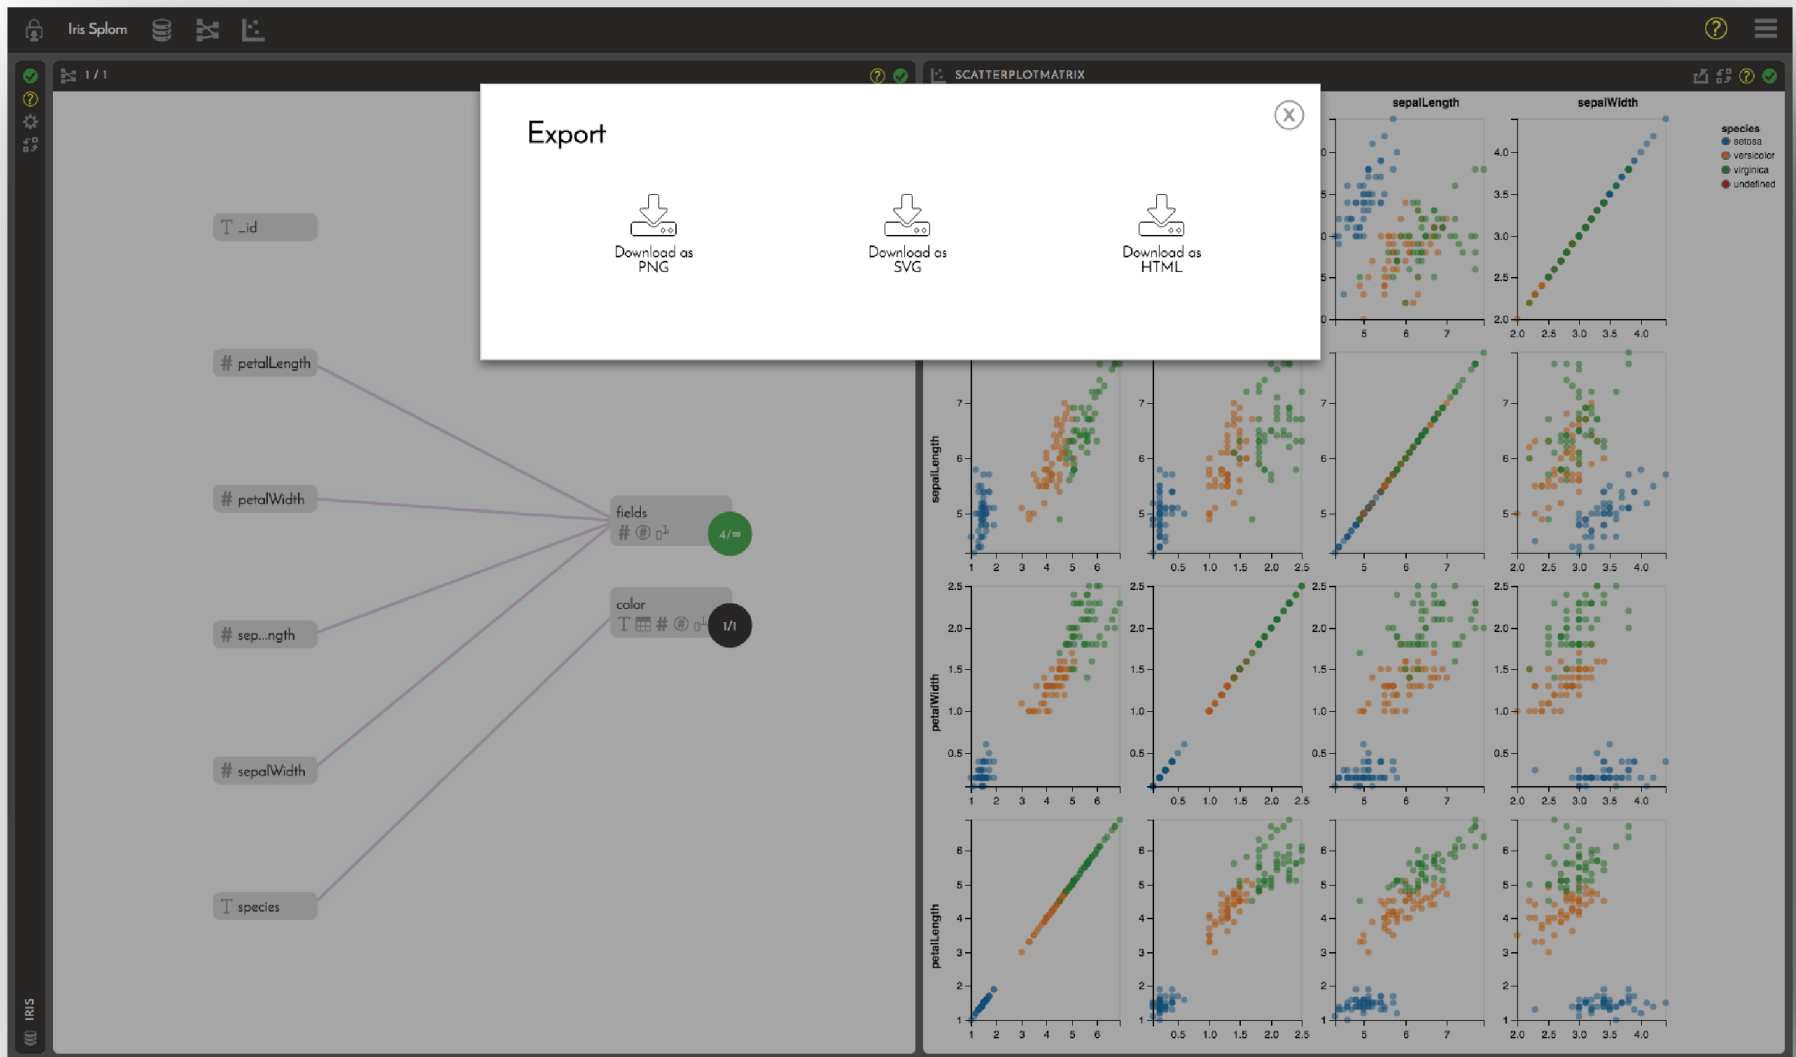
Iris Splom

1 / 1

SCATTERPLOTMATRIX

Export

Download as PNG

Download as SVG

Download as HTML

T _id

# petalLength

# petalWidth

# sep...ngth

# sepalWidth

T species

fields

4/∞

color

1/1

sepalLength

sepalWidth

species
setosa
versicolor
virginica
undefined

sepalLength

petalWidth

petalLength

IRIS